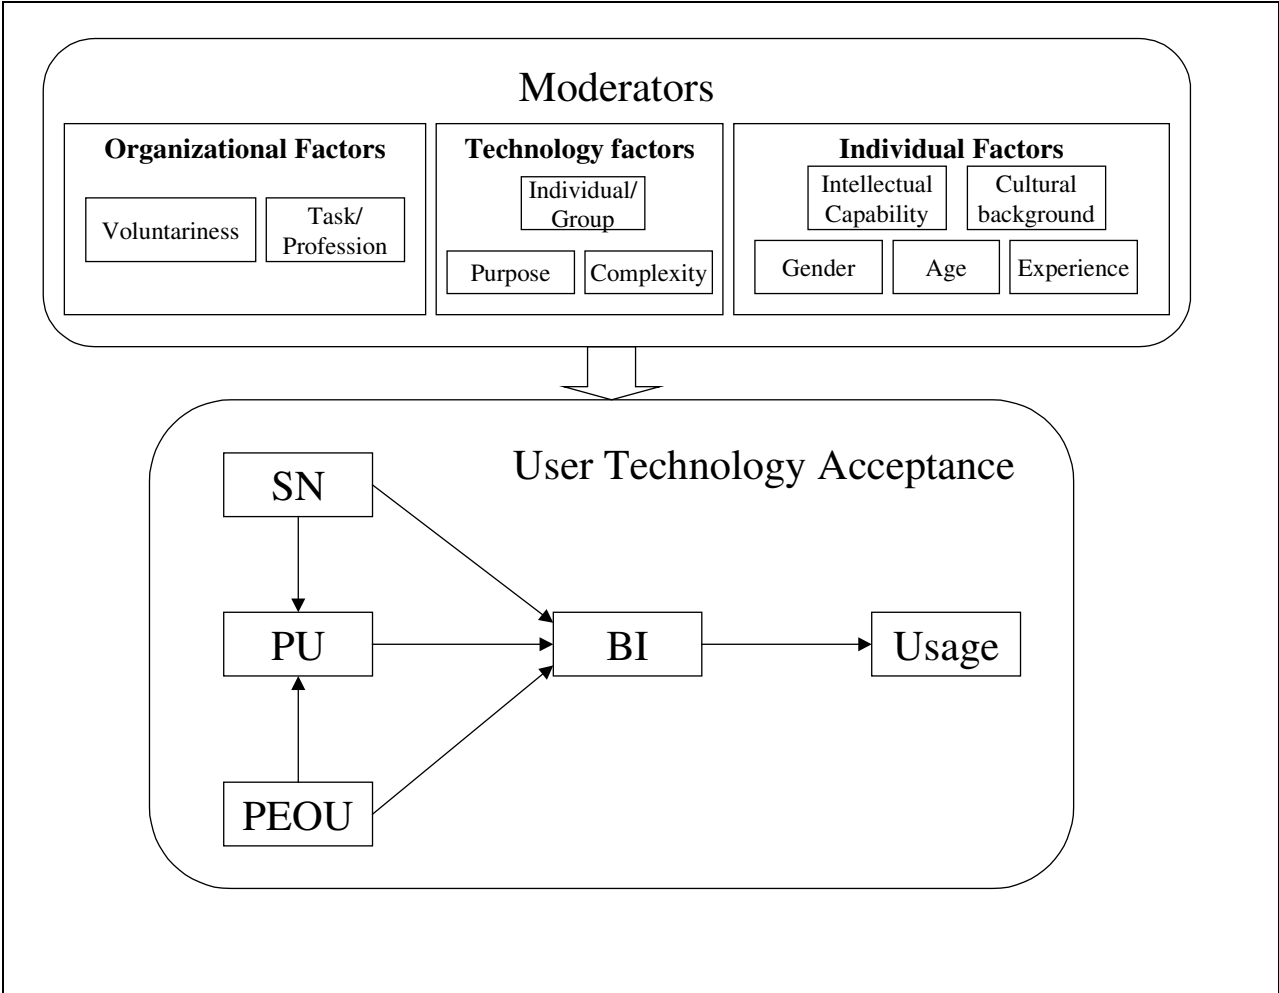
Moderators

Organizational Factors

Voluntariness

Task/ Profession

Technology factors

Individual/ Group

Purpose

Complexity

Individual Factors

Intellectual Capability

Cultural background

Gender

Age

Experience

User Technology Acceptance

SN

PU

PEOU

BI

Usage